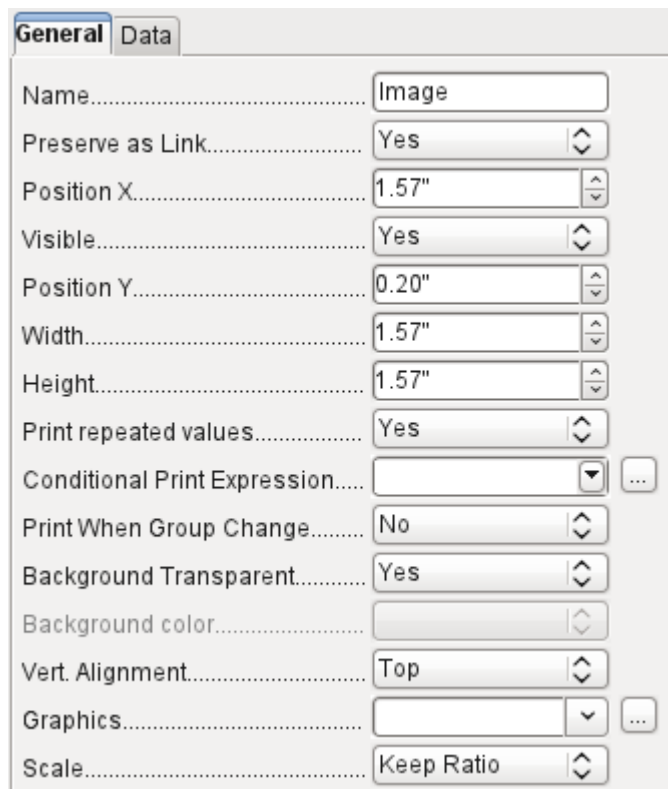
General Data

Name.................................. Image
Preserve as Link......................... Yes
Position X.................................. 1.57"
Visible....................................... Yes
Position Y.................................. 0.20"
Width........................................ 1.57"
Height....................................... 1.57"
Print repeated values................. Yes
Conditional Print Expression..... ...
Print When Group Change......... No
Background Transparent........... Yes
Background color.......................
Vert. Alignment........................... Top
Graphics..................................... ...
Scale.......................................... Keep Ratio